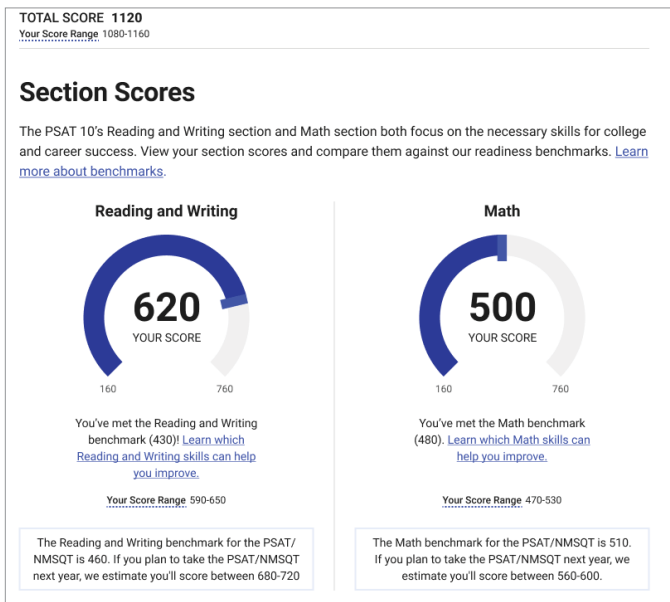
TOTAL SCORE 1120
Your Score Range 1080-1160

Section Scores

The PSAT 10's Reading and Writing section and Math section both focus on the necessary skills for college and career success. View your section scores and compare them against our readiness benchmarks. Learn more about benchmarks.

Reading and Writing

620
YOUR SCORE

160 760

You've met the Reading and Writing benchmark (430)! Learn which Reading and Writing skills can help you improve.

Your Score Range 590-650

The Reading and Writing benchmark for the PSAT/NMSQT is 460. If you plan to take the PSAT/NMSQT next year, we estimate you'll score between 680-720

Math

500
YOUR SCORE

160 760

You've met the Math benchmark (480). Learn which Math skills can help you improve.

Your Score Range 470-530

The Math benchmark for the PSAT/NMSQT is 510. If you plan to take the PSAT/NMSQT next year, we estimate you'll score between 560-600.